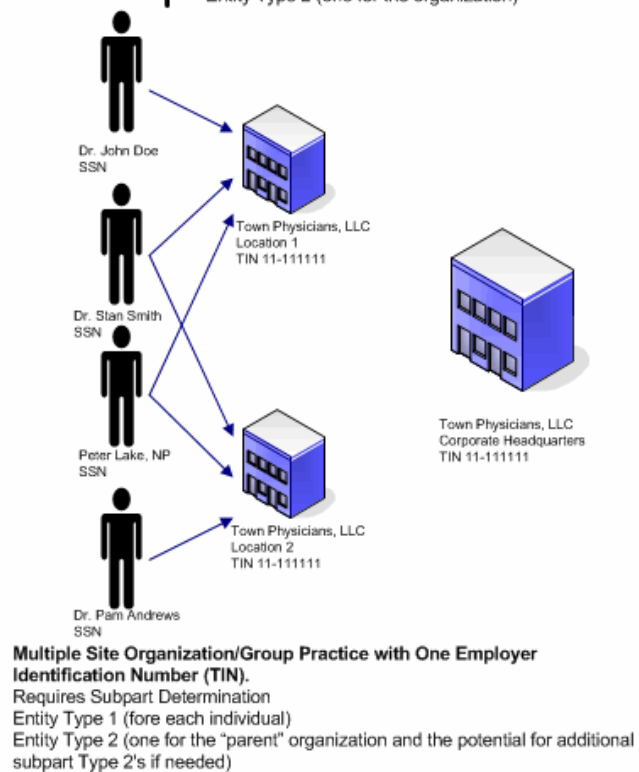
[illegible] Entity Type 2 (one for the organization)

Dr. John Doe
SSN

Dr. Stan Smith
SSN

Peter Lake, NP
SSN

Dr. Pam Andrews
SSN

Town Physicians, LLC
Location 1
TIN 11-111111

Town Physicians, LLC
Location 2
TIN 11-111111

Town Physicians, LLC
Corporate Headquarters
TIN 11-111111

**Multiple Site Organization/Group Practice with One Employer Identification Number (TIN).**
Requires Subpart Determination
Entity Type 1 (fore each individual)
Entity Type 2 (one for the "parent" organization and the potential for additional subpart Type 2's if needed)